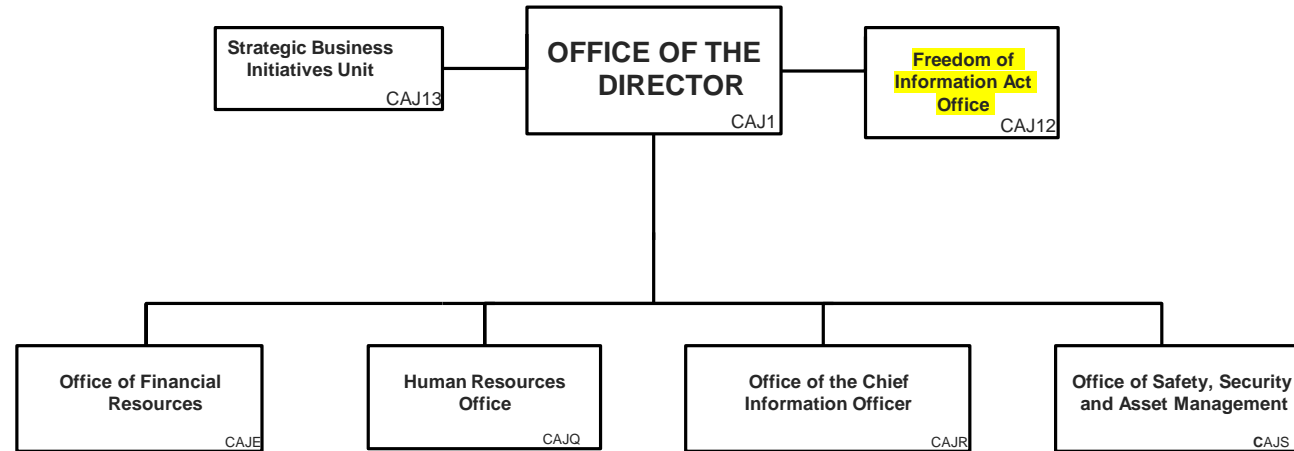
Strategic Business Initiatives Unit
CAJ13

OFFICE OF THE DIRECTOR
CAJ1

Freedom of Information Act Office
CAJ12

Office of Financial Resources
CAJE

Human Resources Office
CAJQ

Office of the Chief Information Officer
CAJR

Office of Safety, Security and Asset Management
CAJS